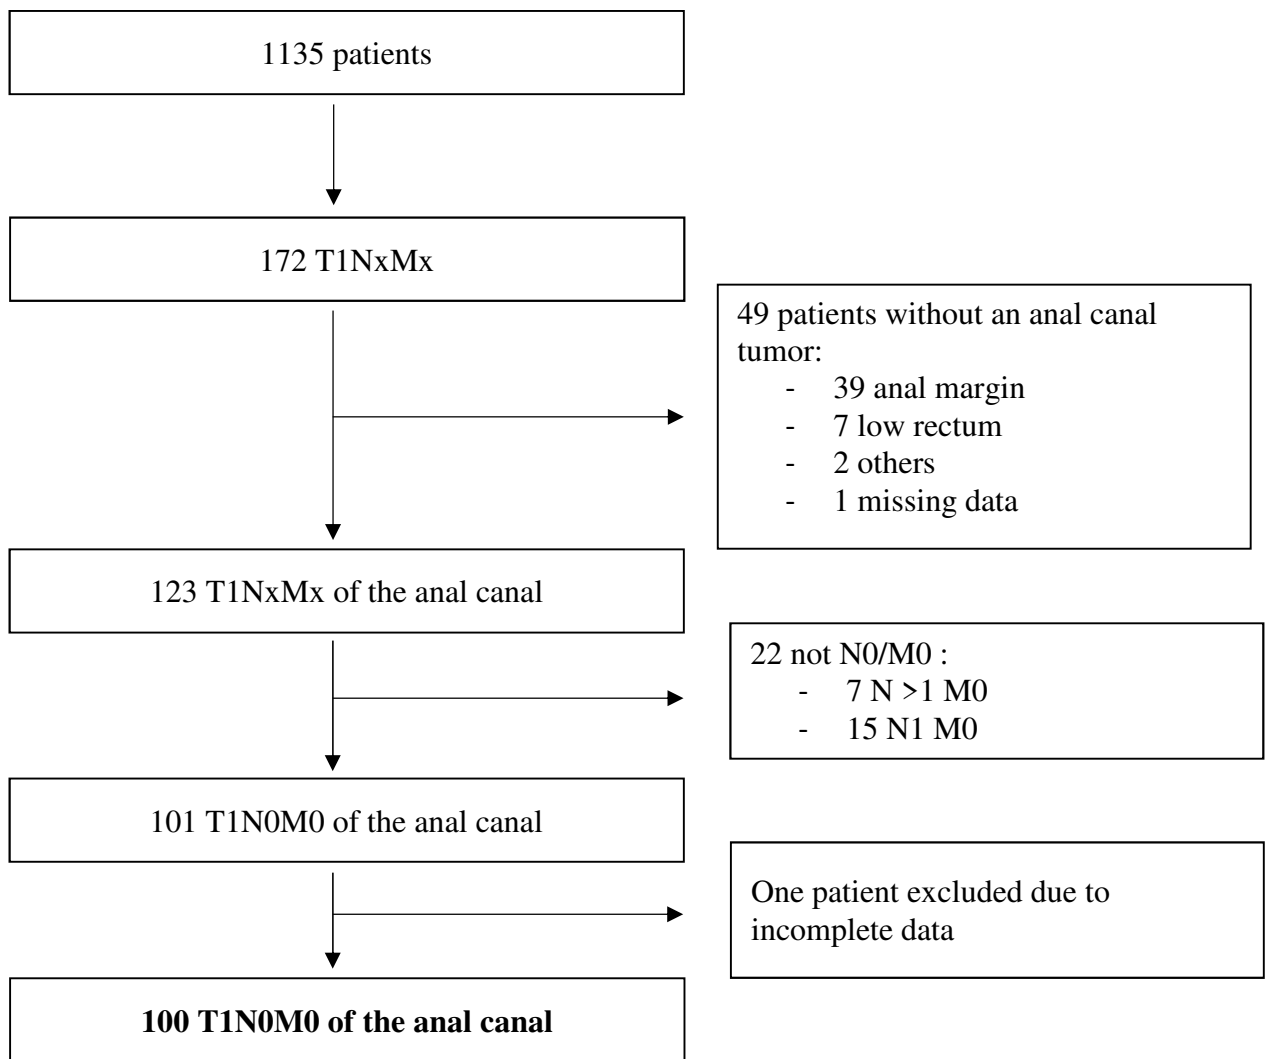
1135 patients

172 T1NxMx

49 patients without an anal canal tumor:
- 39 anal margin
- 7 low rectum
- 2 others
- 1 missing data

123 T1NxMx of the anal canal

22 not N0/M0 :
- 7 N >1 M0
- 15 N1 M0

101 T1N0M0 of the anal canal

One patient excluded due to incomplete data

**100 T1N0M0 of the anal canal**